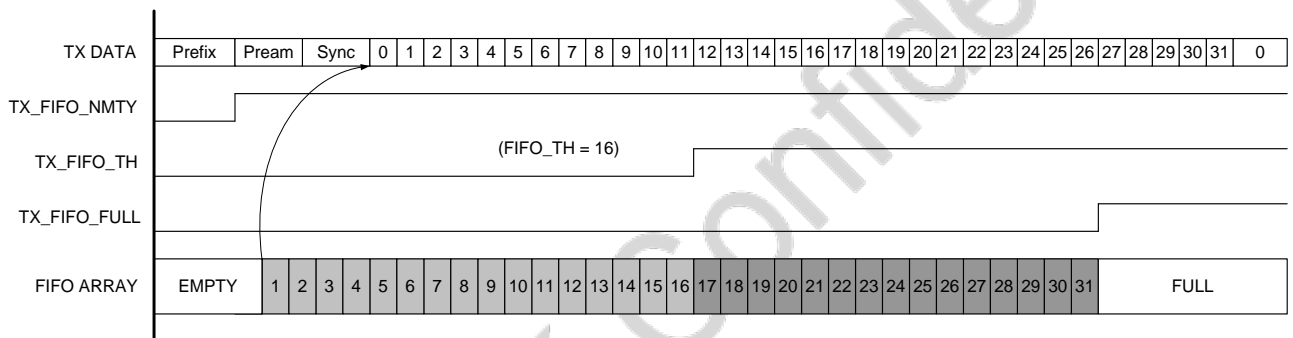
TX DATA Prefix Pream Sync 0 1 2 3 4 5 6 7 8 9 10 11 12 13 14 15 16 17 18 19 20 21 22 23 24 25 26 27 28 29 30 31 0

TX_FIFO_NMTY

TX_FIFO_TH (FIFO_TH = 16)

TX_FIFO_FULL

FIFO ARRAY EMPTY 1 2 3 4 5 6 7 8 9 10 11 12 13 14 15 16 17 18 19 20 21 22 23 24 25 26 27 28 29 30 31 FULL

Confide